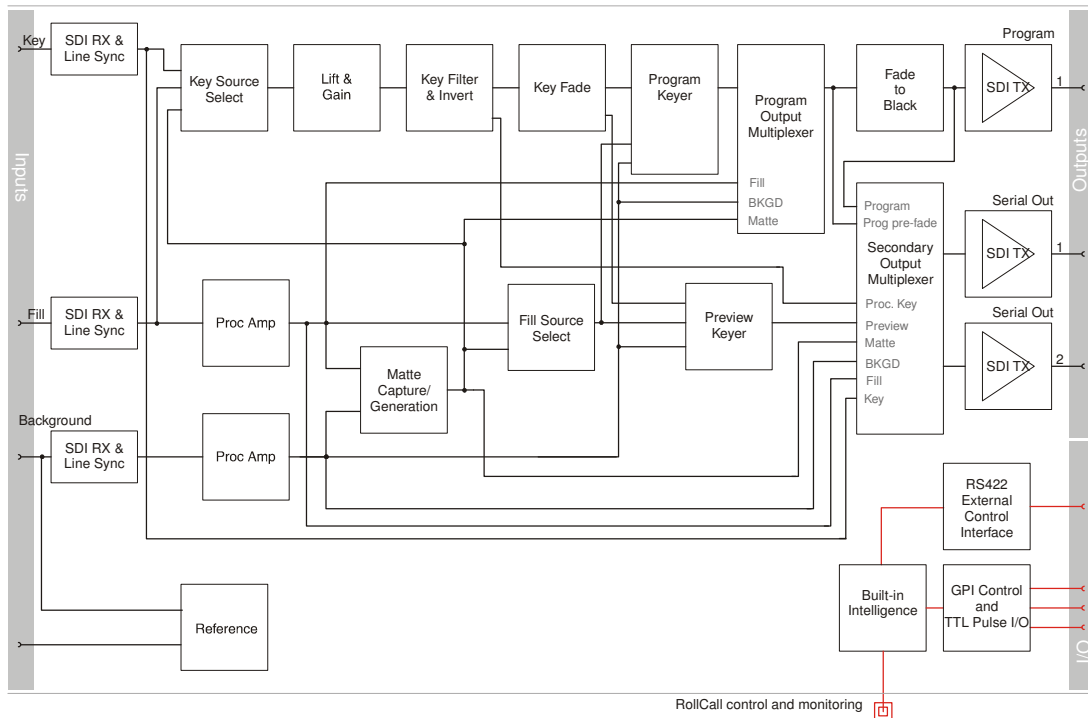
Inputs

Key
SDI RX & Line Sync

Fill
SDI RX & Line Sync

Background
SDI RX & Line Sync

Key Source Select

Lift & Gain

Key Filter & Invert

Key Fade

Program Keyer

Program Output Multiplexer
Fill
BKGD
Matte

Fade to Black

Program
SDI TX
1

Outputs

Proc Amp

Proc Amp

Matte Capture/ Generation

Fill Source Select

Preview Keyer

Secondary Output Multiplexer
Program
Prog pre-fade
Proc. Key
Preview
Matte
BKGD
Fill
Key

Serial Out
SDI TX
1

Serial Out
SDI TX
2

RS422 External Control Interface

Built-in Intelligence

GPI Control and TTL Pulse I/O

Reference

I/O

RollCall control and monitoring